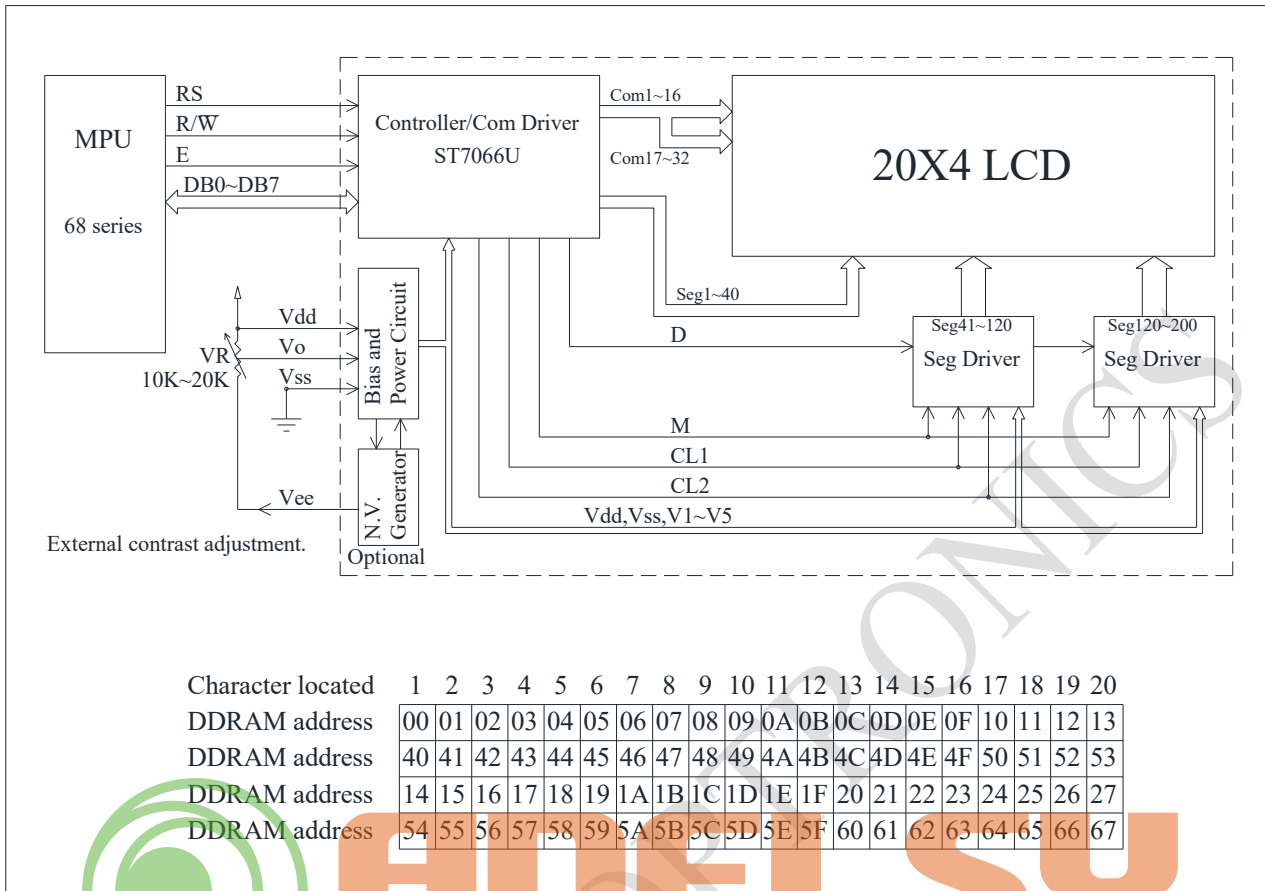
MPU

68 series

RS
R/$\overline{W}$
E
DB0~DB7

Controller/Com Driver
ST7066U

Com1~16
Com17~32

20X4 LCD

Vdd
Vo
Vss
VR
10K~20K

Bias and Power Circuit

N.V. Generator
Optional

Vee

External contrast adjustment.

Seg1~40
D
Seg41~120
Seg Driver
Seg120~200
Seg Driver
M
CL1
CL2
Vdd,Vss,V1~V5

| Character located | 1 | 2 | 3 | 4 | 5 | 6 | 7 | 8 | 9 | 10 | 11 | 12 | 13 | 14 | 15 | 16 | 17 | 18 | 19 | 20 |
|---|---|---|---|---|---|---|---|---|---|---|---|---|---|---|---|---|---|---|---|---|
| DDRAM address | 00 | 01 | 02 | 03 | 04 | 05 | 06 | 07 | 08 | 09 | 0A | 0B | 0C | 0D | 0E | 0F | 10 | 11 | 12 | 13 |
| DDRAM address | 40 | 41 | 42 | 43 | 44 | 45 | 46 | 47 | 48 | 49 | 4A | 4B | 4C | 4D | 4E | 4F | 50 | 51 | 52 | 53 |
| DDRAM address | 14 | 15 | 16 | 17 | 18 | 19 | 1A | 1B | 1C | 1D | 1E | 1F | 20 | 21 | 22 | 23 | 24 | 25 | 26 | 27 |
| DDRAM address | 54 | 55 | 56 | 57 | 58 | 59 | 5A | 5B | 5C | 5D | 5E | 5F | 60 | 61 | 62 | 63 | 64 | 65 | 66 | 67 |

ORTRONICS